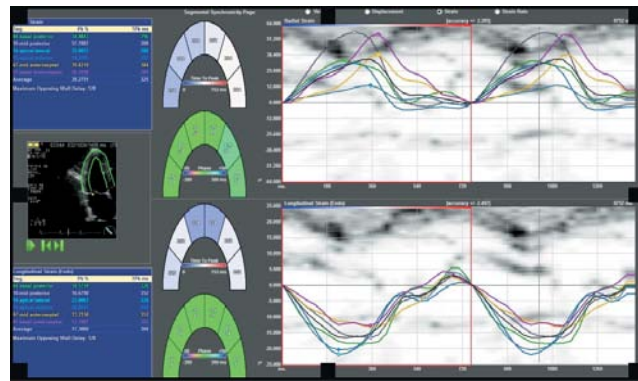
Strain
Seg Pk % TPk ms
Maximum Opposing Wall Delay: 1/9
Segmental Synchronicity Page
Time To Peak
Phase
Radial Strain
Displacement
Strain
Strain Rate
Average
Longitudinal Strain (Endo)
Maximum Opposing Wall Delay: 1/9